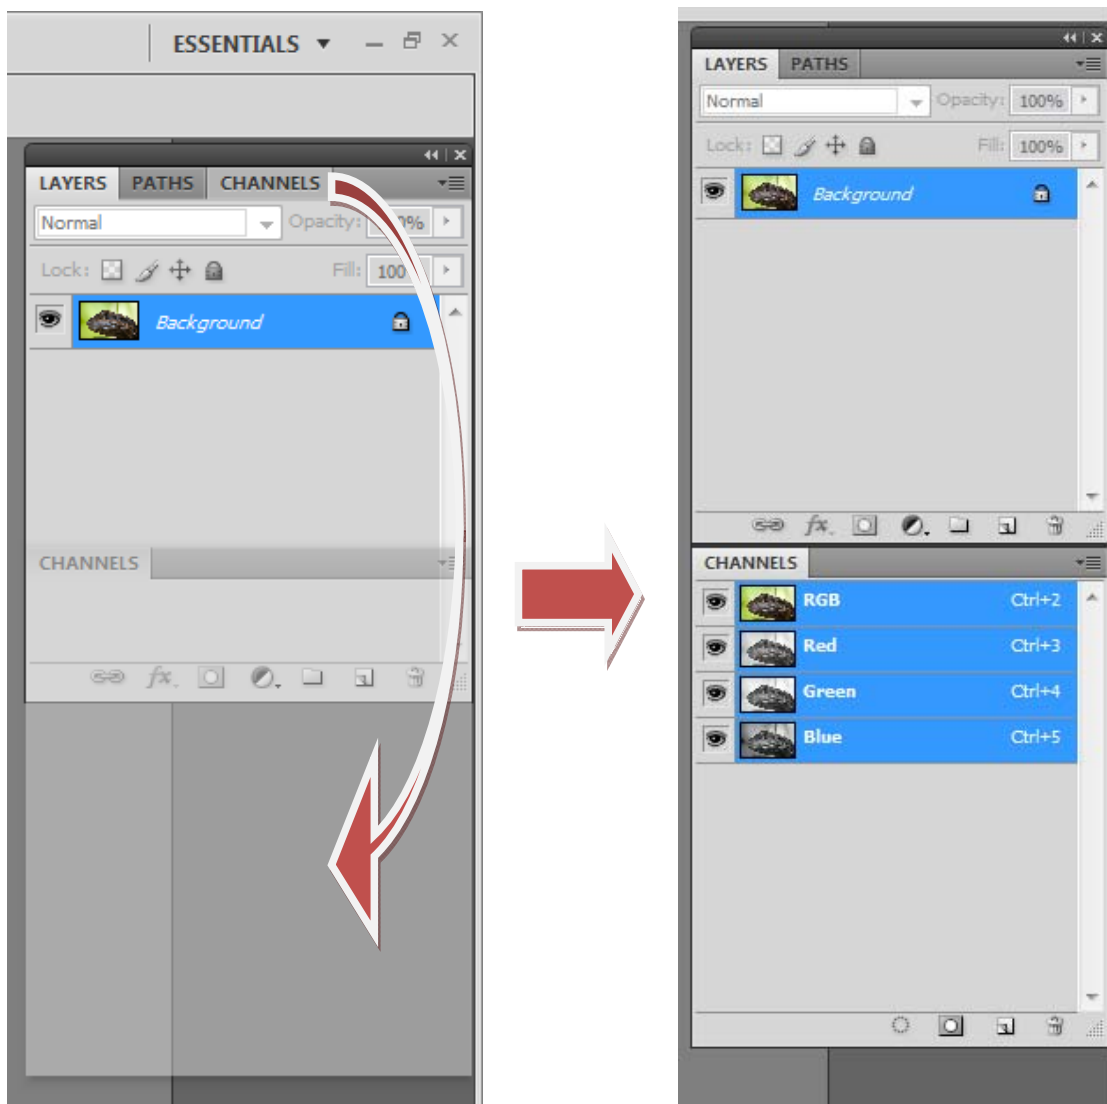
ESSENTIALS

LAYERS PATHS CHANNELS

Normal Opacity: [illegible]%

Lock: Fill: 100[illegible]

Background

CHANNELS

$fx$

LAYERS PATHS

Normal Opacity: 100%

Lock: Fill: 100%

Background

$fx$

CHANNELS

RGB Ctrl+2

Red Ctrl+3

Green Ctrl+4

Blue Ctrl+5